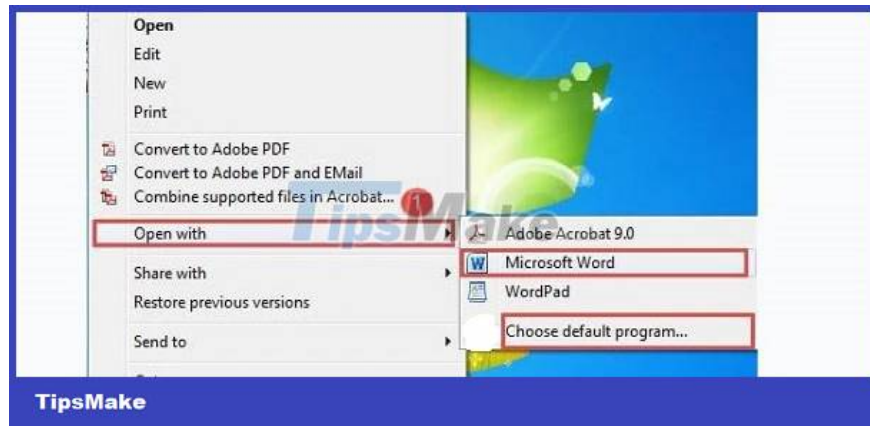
Open
Edit
New
Print
Convert to Adobe PDF
Convert to Adobe PDF and EMail
Combine supported files in Acrobat...
1
Open with
Share with
Restore previous versions
Send to
Adobe Acrobat 9.0
Microsoft Word
WordPad
Choose default program...
TipsMake
TipsMake